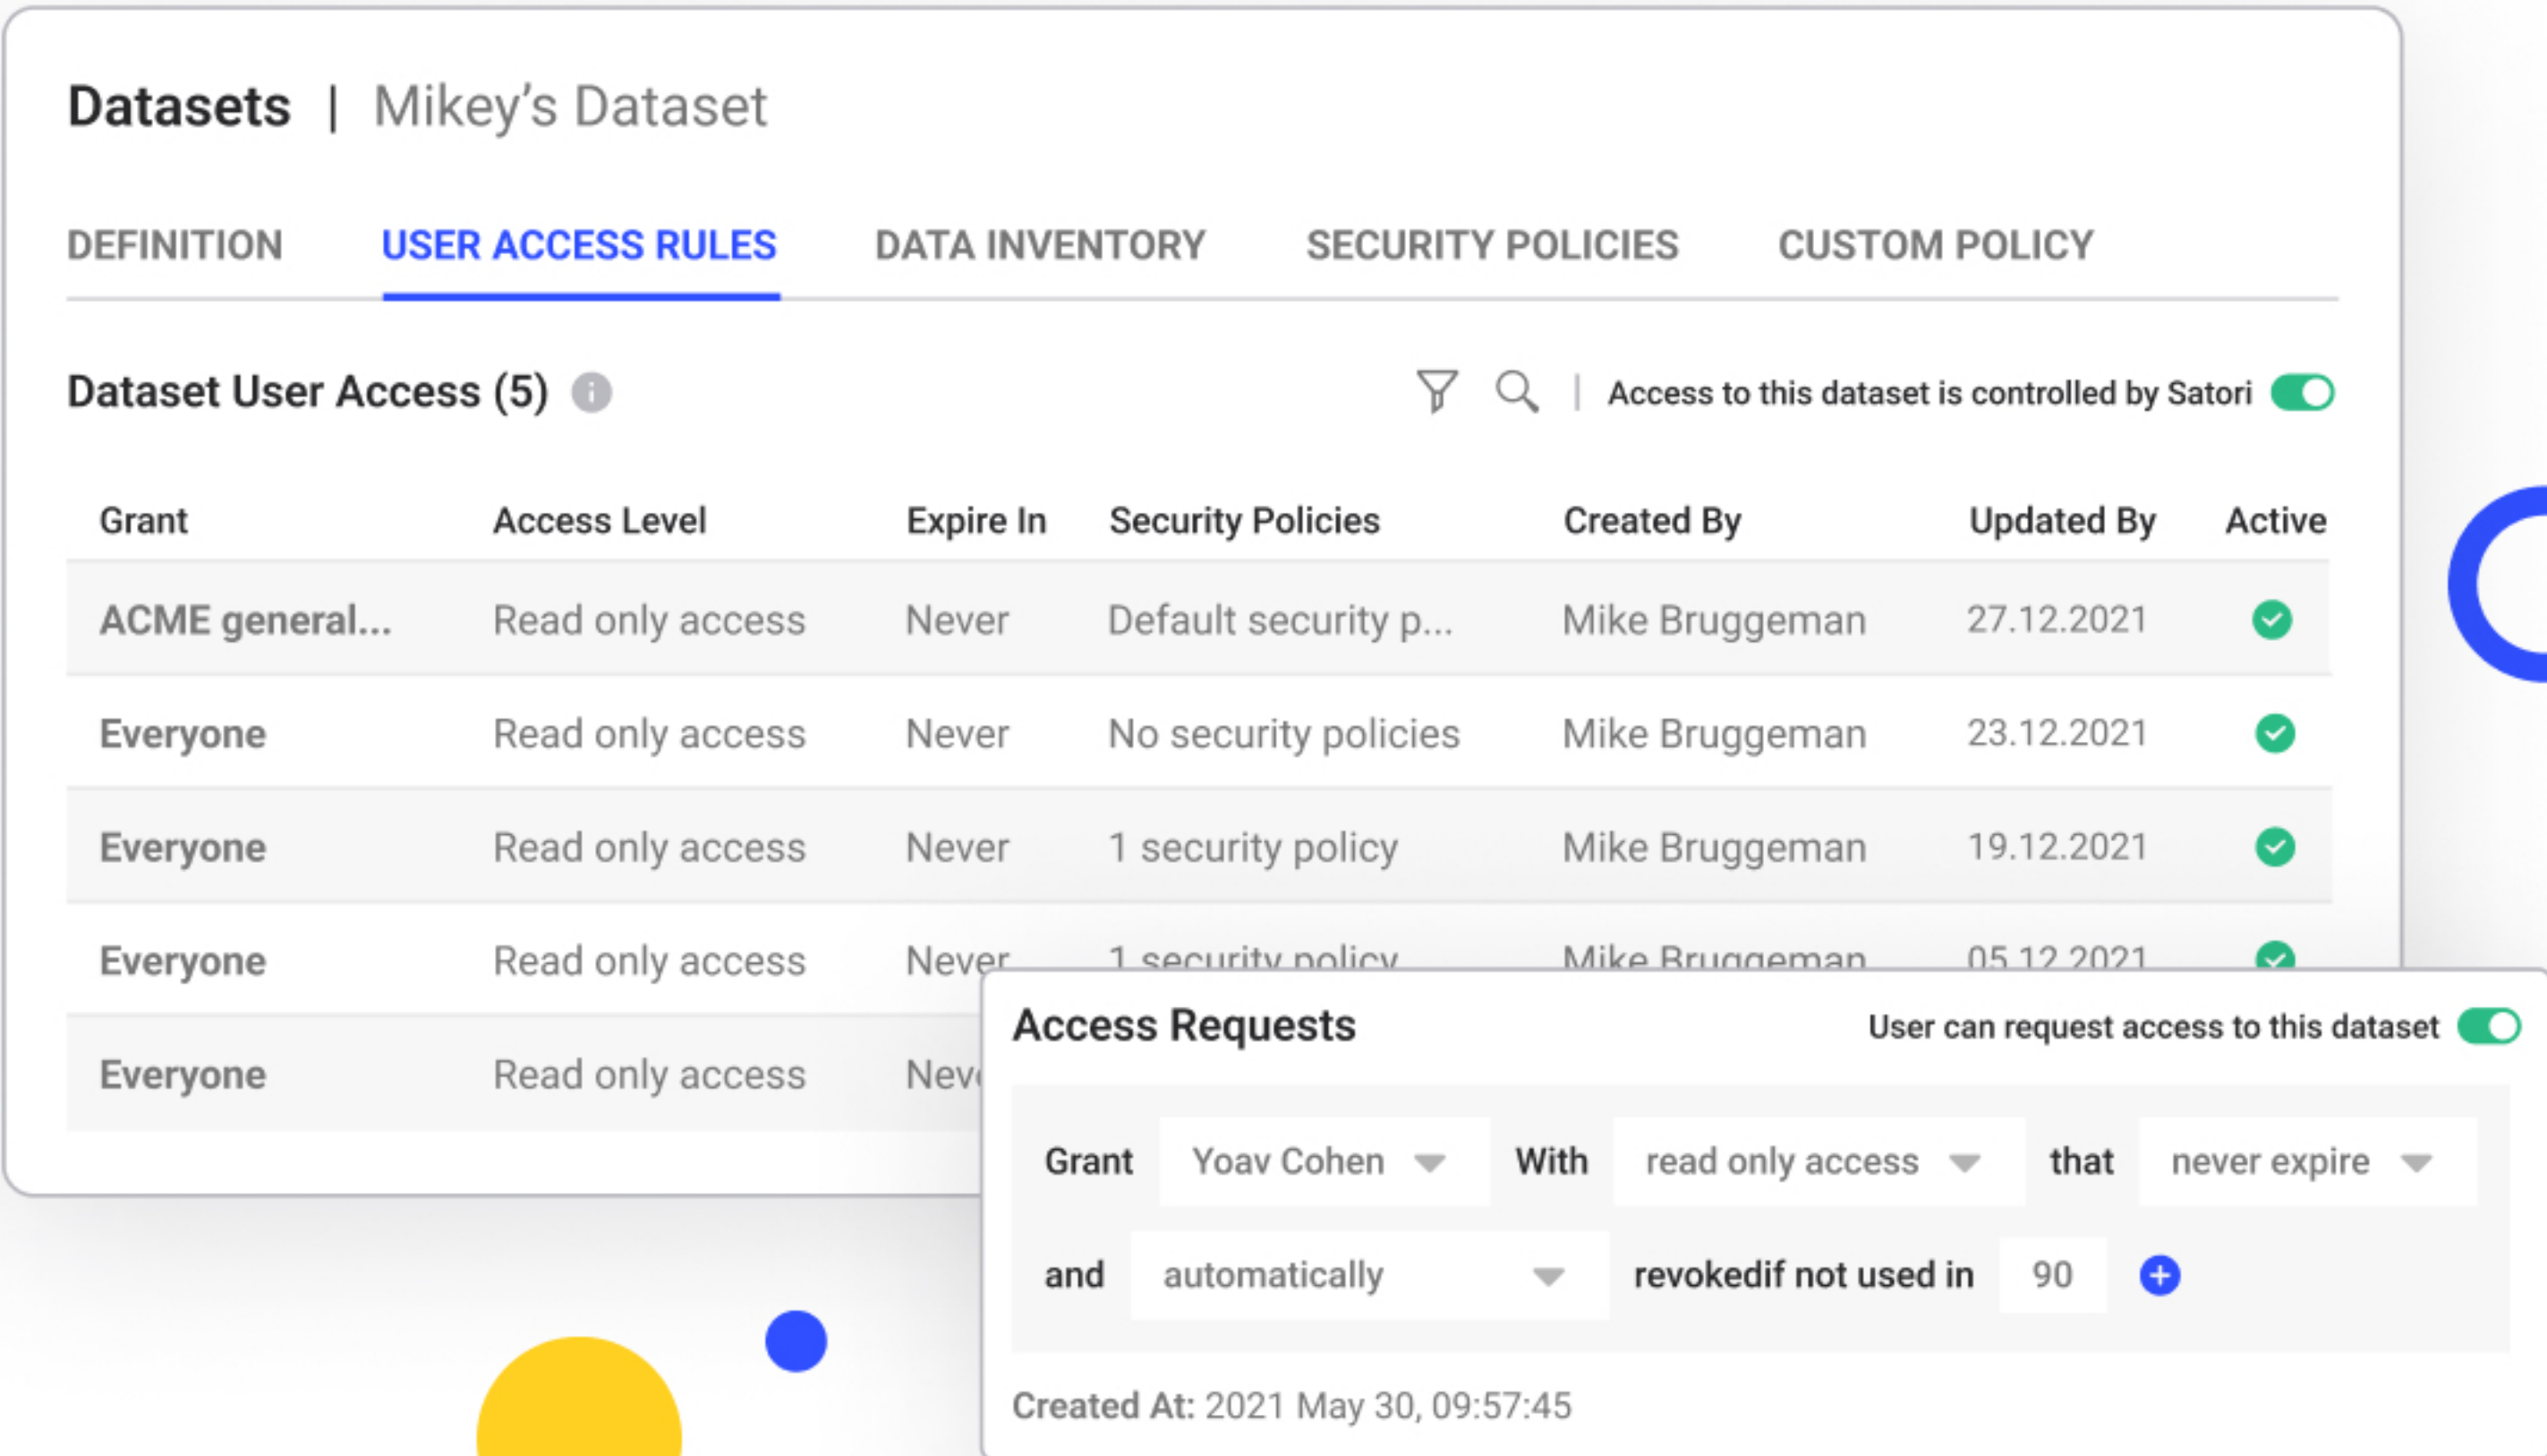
Datasets | Mikey's Dataset

DEFINITION USER ACCESS RULES DATA INVENTORY SECURITY POLICIES CUSTOM POLICY

Dataset User Access (5)

Access to this dataset is controlled by Satori

| Grant | Access Level | Expire In | Security Policies | Created By | Updated By | Active |
|---|---|---|---|---|---|---|
| ACME general... | Read only access | Never | Default security p... | Mike Bruggeman | 27.12.2021 | |
| Everyone | Read only access | Never | No security policies | Mike Bruggeman | 23.12.2021 | |
| Everyone | Read only access | Never | 1 security policy | Mike Bruggeman | 19.12.2021 | |
| Everyone | Read only access | Never | 1 security policy | Mike Bruggeman | 05.12.2021 | |
| Everyone | Read only access | Nev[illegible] | | | | |

Access Requests

User can request access to this dataset

Grant Yoav Cohen With read only access that never expire

and automatically revokedif not used in 90

Created At: 2021 May 30, 09:57:45